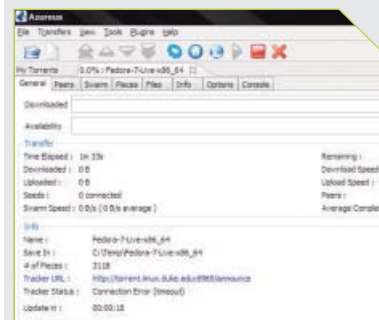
Azureus
File Transfers View Tools Plugins Help
My Torrents 0.0% : Fedora-7-Live-x86_64
General Peers Swarm Pieces Files Info Options Console
Downloaded
Availability
Transfer
Time Elapsed : 1m 33s
Downloaded : 0 B
Uploaded : 0 B
Seeds : 0 connected
Swarm Speed : 0 B/s ( 0 B/s average )
Remaining :
Download Speed
Upload Speed :
Peers :
Average Comple
Info
Name : Fedora-7-Live-x86_64
Save In : C:\Temp\Fedora-7-Live-x86_64
# of Pieces : 3118
Tracker URL : http://torrent.linux.duke.edu:6969/announce
Tracker Status : Connection Error (timeout)
Update In : 00:00:18